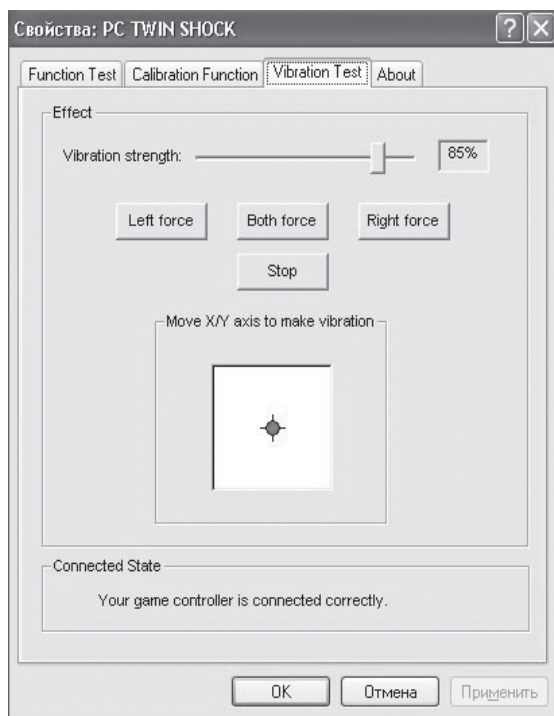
Свойства: PC TWIN SHOCK

?

Function Test | Calibration Function | Vibration Test | About

Effect

Vibration strength: 85%

Left force | Both force | Right force

Stop

Move X/Y axis to make vibration

Connected State

Your game controller is connected correctly.

OK | Отмена | Применить